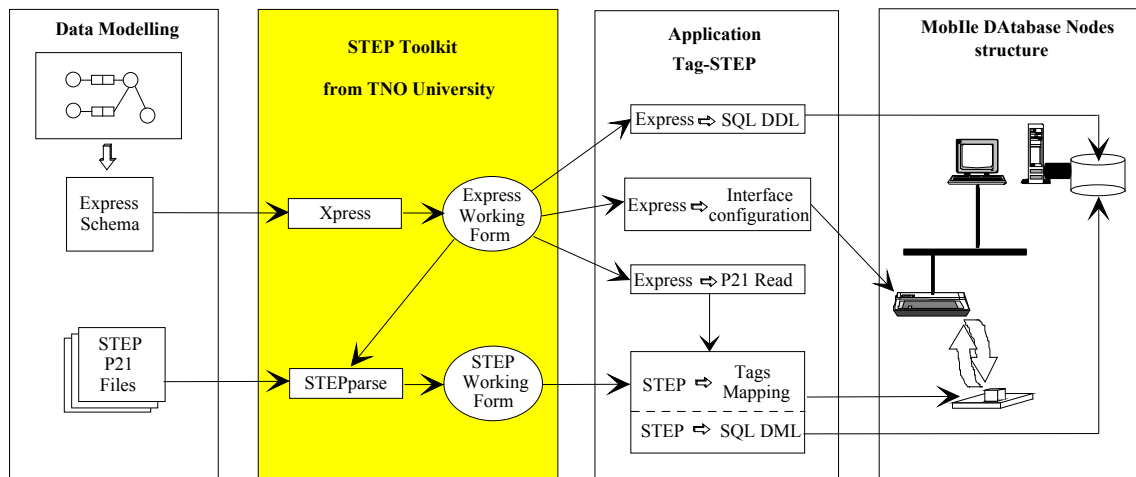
Data Modelling

Express Schema

STEP P21 Files

STEP Toolkit

from TNO University

Xpress

Express Working Form

STEPparse

STEP Working Form

Application Tag-STEP

Express ⇨ SQL DDL

Express ⇨ Interface configuration

Express ⇨ P21 Read

STEP ⇨ Tags Mapping

STEP ⇨ SQL DML

MobIle DAtabase Nodes structure